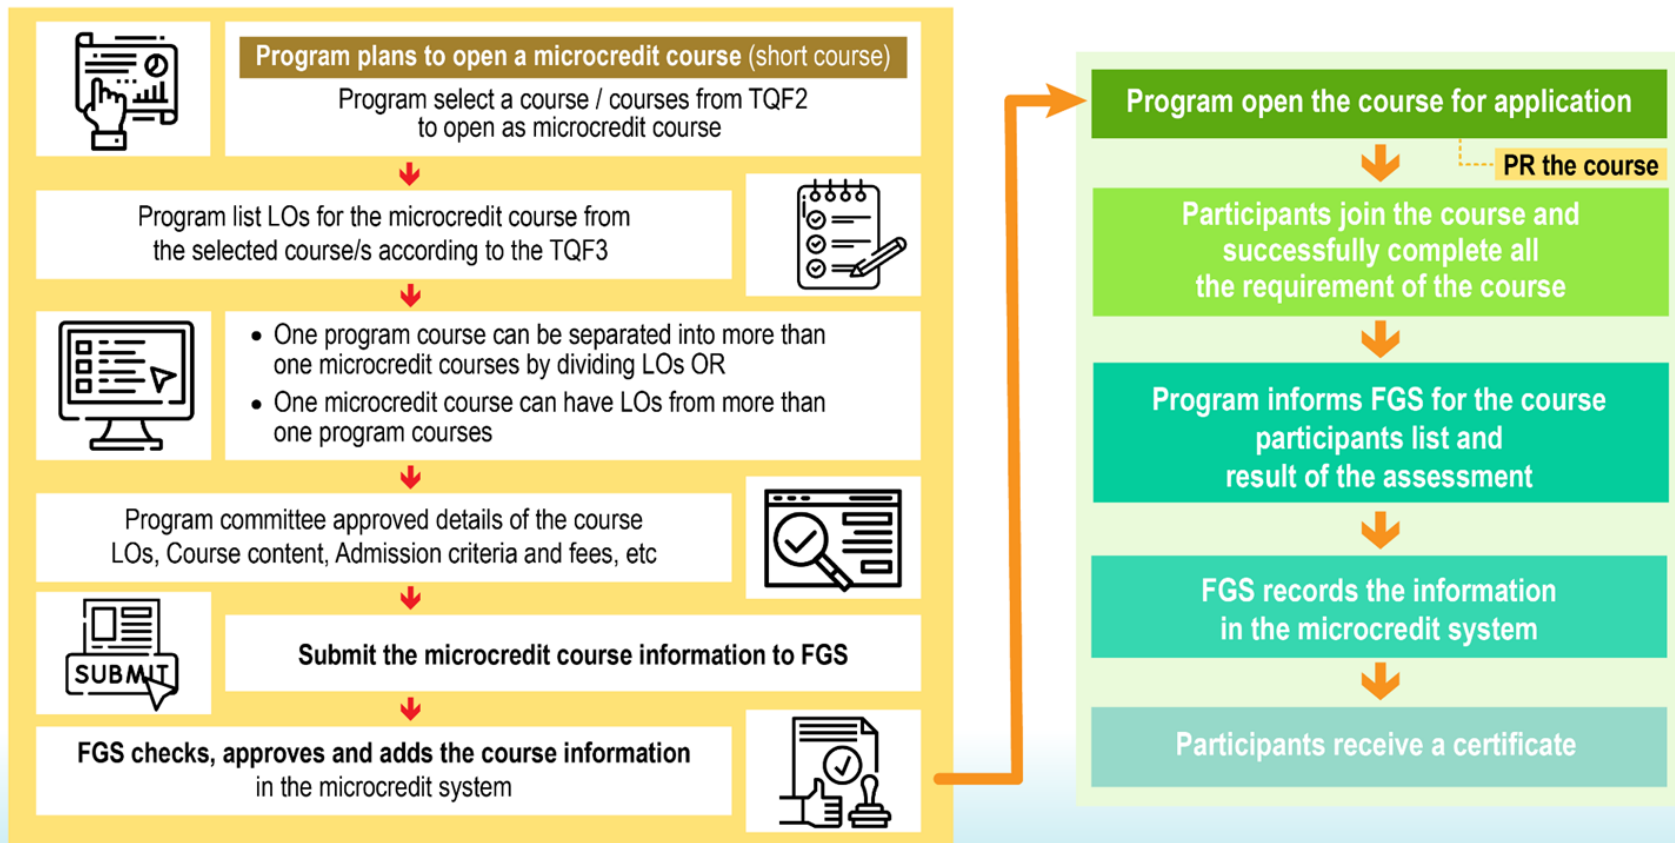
Program plans to open a microcredit course (short course)

Program select a course / courses from TQF2 to open as microcredit course

Program list LOs for the microcredit course from the selected course/s according to the TQF3

• One program course can be separated into more than one microcredit courses by dividing LOs OR
• One microcredit course can have LOs from more than one program courses

Program committee approved details of the course LOs, Course content, Admission criteria and fees, etc

SUBMIT

Submit the microcredit course information to FGS

FGS checks, approves and adds the course information in the microcredit system

Program open the course for application

PR the course

Participants join the course and successfully complete all the requirement of the course

Program informs FGS for the course participants list and result of the assessment

FGS records the information in the microcredit system

Participants receive a certificate